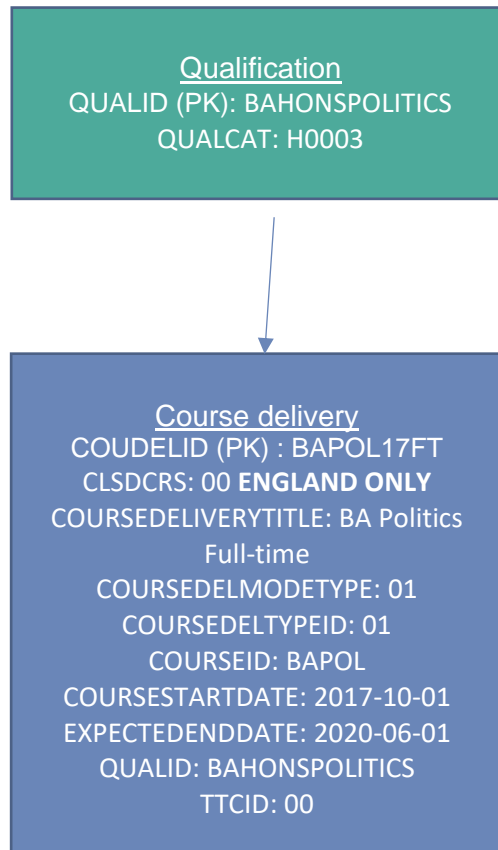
Qualification
QUALID (PK): BAHONSPOLITICS
QUALCAT: H0003

Course delivery
COUDELID (PK) : BAPOL17FT
CLSDCRS: 00 **ENGLAND ONLY**
COURSEDELIVERYTITLE: BA Politics Full-time
COURSEDELMODETYPE: 01
COURSEDELTYPEID: 01
COURSEID: BAPOL
COURSESTARTDATE: 2017-10-01
EXPECTEDENDDATE: 2020-06-01
QUALID: BAHONSPOLITICS
TTCID: 00